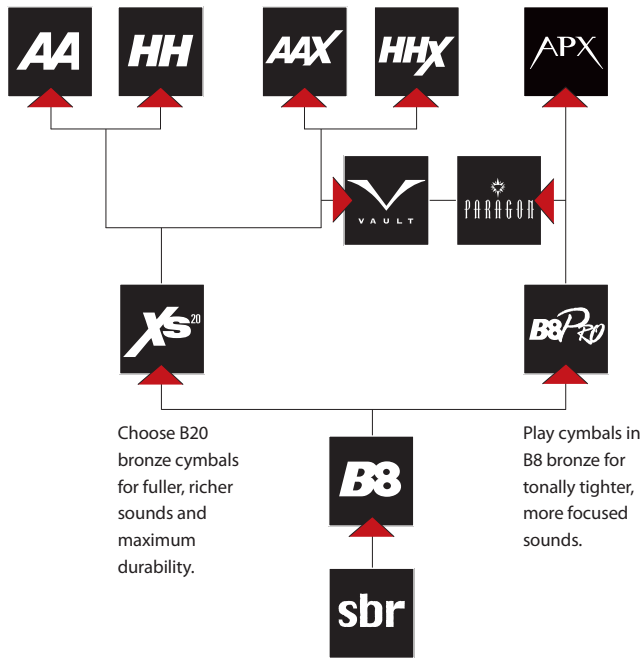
AA

HH

AAX

HHX

APX

VAULT

PARAGON

XS20

B8PRO

Choose B20 bronze cymbals for fuller, richer sounds and maximum durability.

B8

Play cymbals in B8 bronze for tonally tighter, more focused sounds.

sbr